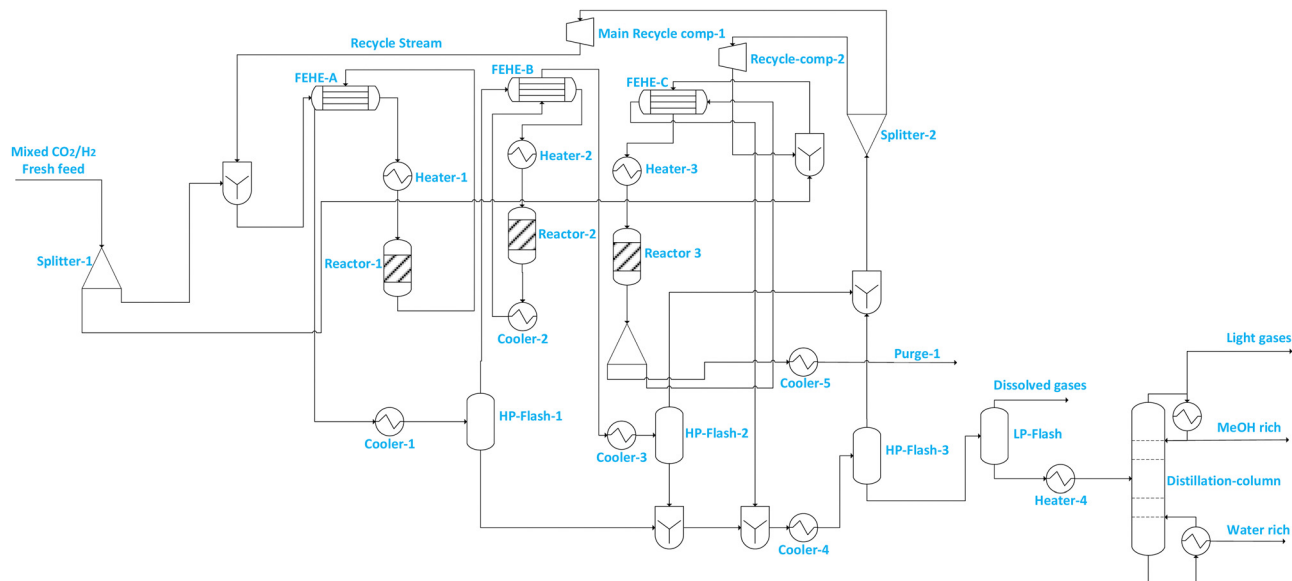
Main Recycle comp-1
Recycle Stream
Recycle-comp-2
FEHE-A
FEHE-B
FEHE-C
Splitter-2
Mixed $CO_2/H_2$
Fresh feed
Heater-1
Heater-2
Heater-3
Reactor-2
Reactor 3
Splitter-1
Reactor-1
Cooler-2
Purge-1
Light gases
Cooler-5
Dissolved gases
HP-Flash-1
MeOH rich
Cooler-1
HP-Flash-2
LP-Flash
Cooler-3
HP-Flash-3
Heater-4
Distillation-column
Water rich
Cooler-4